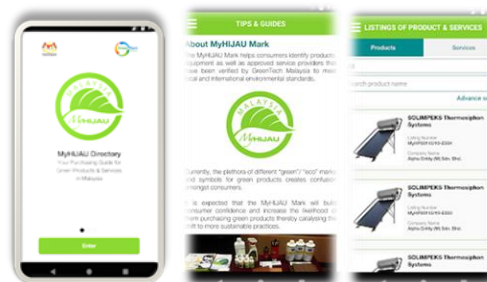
MALAYSIA
MyHIJAU

MyHIJAU Directory
Your Purchasing Guide for Green Products & Services in Malaysia

Enter

TIPS & GUIDES

About MyHIJAU Mark

The MyHIJAU Mark helps consumers identify products, equipment as well as approved service providers that have been verified by GreenTech Malaysia to meet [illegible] and international environmental standards.

MALAYSIA
MyHIJAU

Currently, the plethora of different "green"/ "eco" marks and symbols for green products creates confusion amongst consumers.

It is expected that the MyHIJAU Mark will build consumer confidence and increase the likelihood of them purchasing green products thereby catalysing the shift to more sustainable practices.

LISTINGS OF PRODUCT & SERVICES

Products

Services

Search product name

Advance se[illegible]

SOLIMPEKS Thermosiphon Systems
Listing Number
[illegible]
Company Name
Alpha Entity (M) Sdn. Bhd.

SOLIMPEKS Thermosiphon Systems
Listing Number
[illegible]
Company Name
Alpha Entity (M) Sdn. Bhd.

SOLIMPEKS Thermosiphon Systems